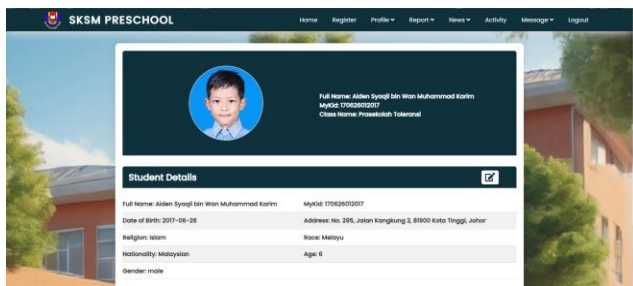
SKSM PRESCHOOL

Home Register Profile Report News Activity Message Logout

Full Name: Aiden Syaqil bin Wan Muhammad Karim
MyKid: 170626012017
Class Name: Prasekolah Toleransi

Student Details

| Full Name: Aiden Syaqil bin Wan Muhammad Karim | MyKid: 170626012017 |
|---|---|
| Date of Birth: 2017-06-26 | Address: No. 295, Jalan Kangkung 2, 81900 Kota Tinggi, Johor |
| Religion: Islam | Race: Melayu |
| Nationality: Malaysian | Age: 6 |
| Gender: male | |